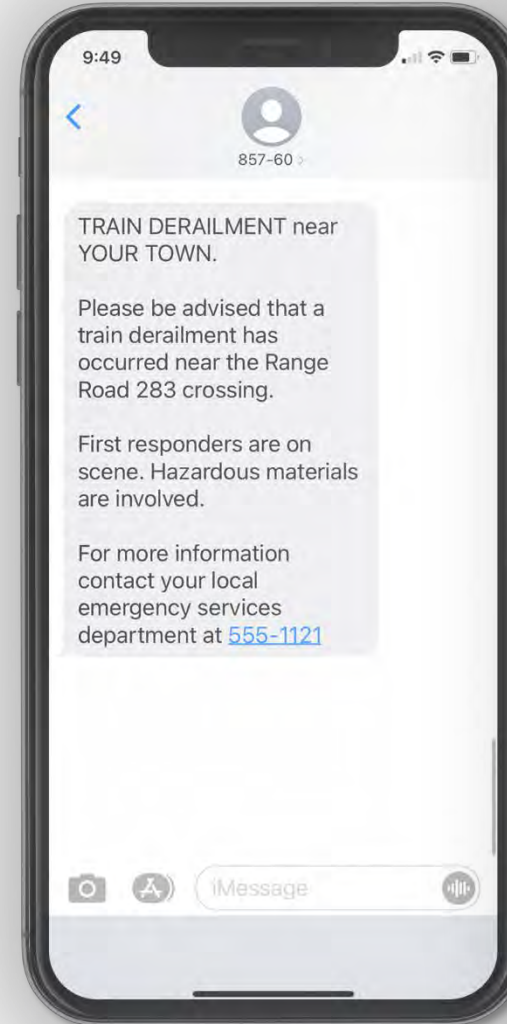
9:49

<

857-60 >

TRAIN DERAILMENT near YOUR TOWN.

Please be advised that a train derailment has occurred near the Range Road 283 crossing.

First responders are on scene. Hazardous materials are involved.

For more information contact your local emergency services department at 555-1121

iMessage